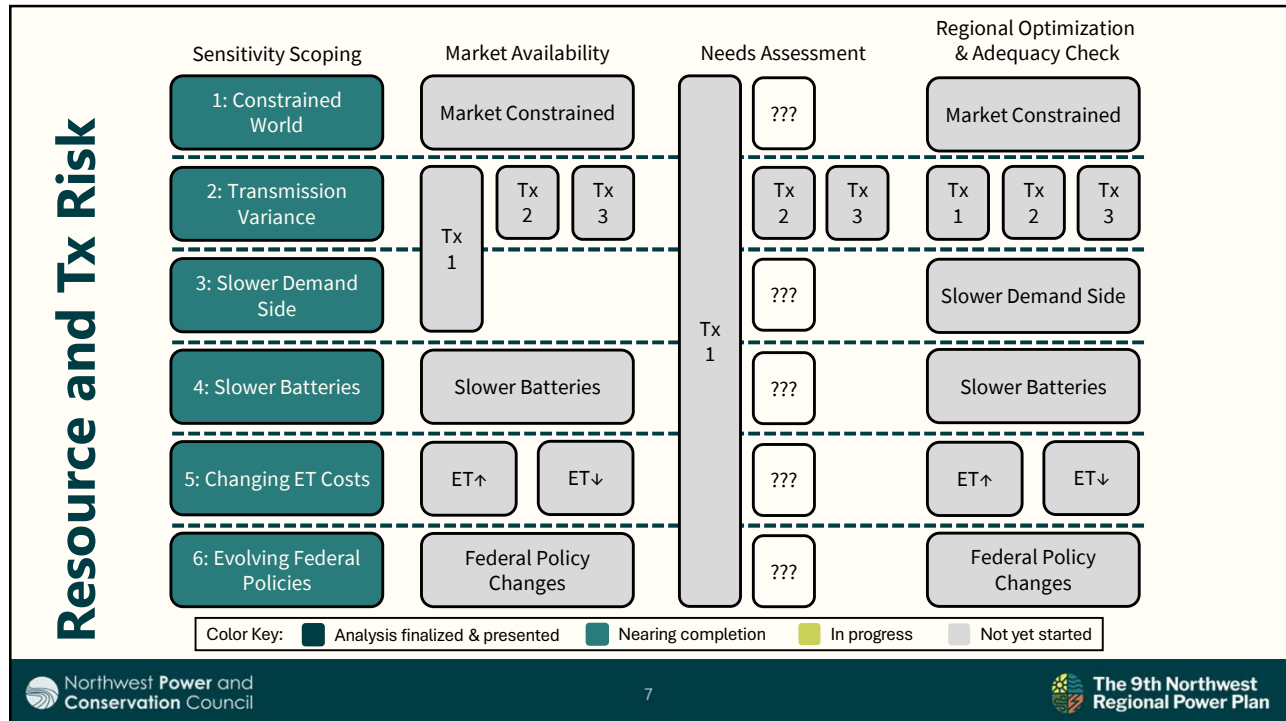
Resource and Tx Risk

| Sensitivity Scoping | Market Availability | Needs Assessment | Regional Optimization & Adequacy Check |
|---|---|---|---|
| 1: Constrained World | Market Constrained | ??? | Market Constrained |
| 2: Transmission Variance | Tx 1, Tx 2, Tx 3 | Tx 2, Tx 3 | Tx 1, Tx 2, Tx 3 |
| 3: Slower Demand Side | | ??? | Slower Demand Side |
| 4: Slower Batteries | Slower Batteries | ??? | Slower Batteries |
| 5: Changing ET Costs | ET↑, ET↓ | ??? | ET↑, ET↓ |
| 6: Evolving Federal Policies | Federal Policy Changes | ??? | Federal Policy Changes |

Tx 1

Color Key: Analysis finalized & presented Nearing completion In progress Not yet started

Northwest Power and Conservation Council

7

The 9th Northwest Regional Power Plan